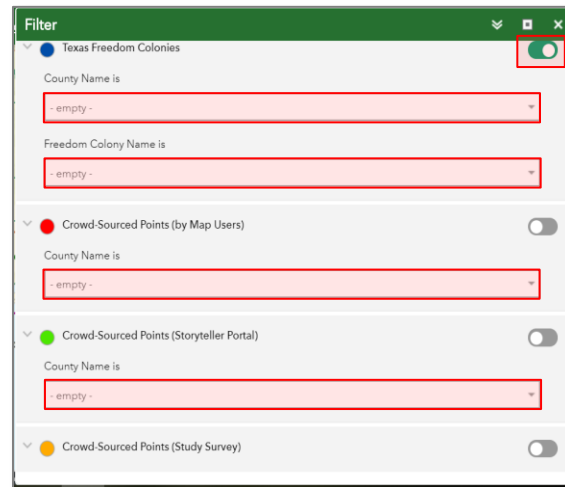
Filter

Texas Freedom Colonies

County Name is

- empty -

Freedom Colony Name is

- empty -

Crowd-Sourced Points (by Map Users)

County Name is

- empty -

Crowd-Sourced Points (Storyteller Portal)

County Name is

- empty -

Crowd-Sourced Points (Study Survey)